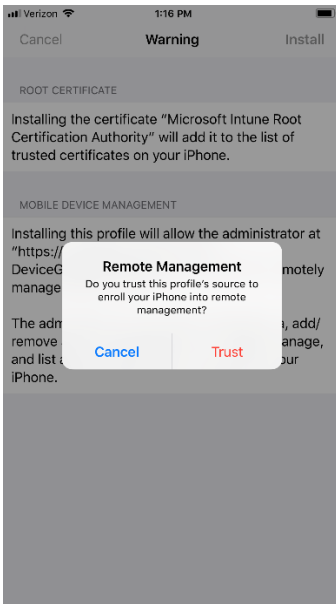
Verizon 1:16 PM

Cancel Warning Install

ROOT CERTIFICATE

Installing the certificate "Microsoft Intune Root Certification Authority" will add it to the list of trusted certificates on your iPhone.

MOBILE DEVICE MANAGEMENT

Installing this profile will allow the administrator at "https:// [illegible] DeviceG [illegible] motely manage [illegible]

The adm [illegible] a, add/ remove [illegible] anage, and list a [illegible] our iPhone.

Remote Management

Do you trust this profile's source to enroll your iPhone into remote management?

Cancel Trust